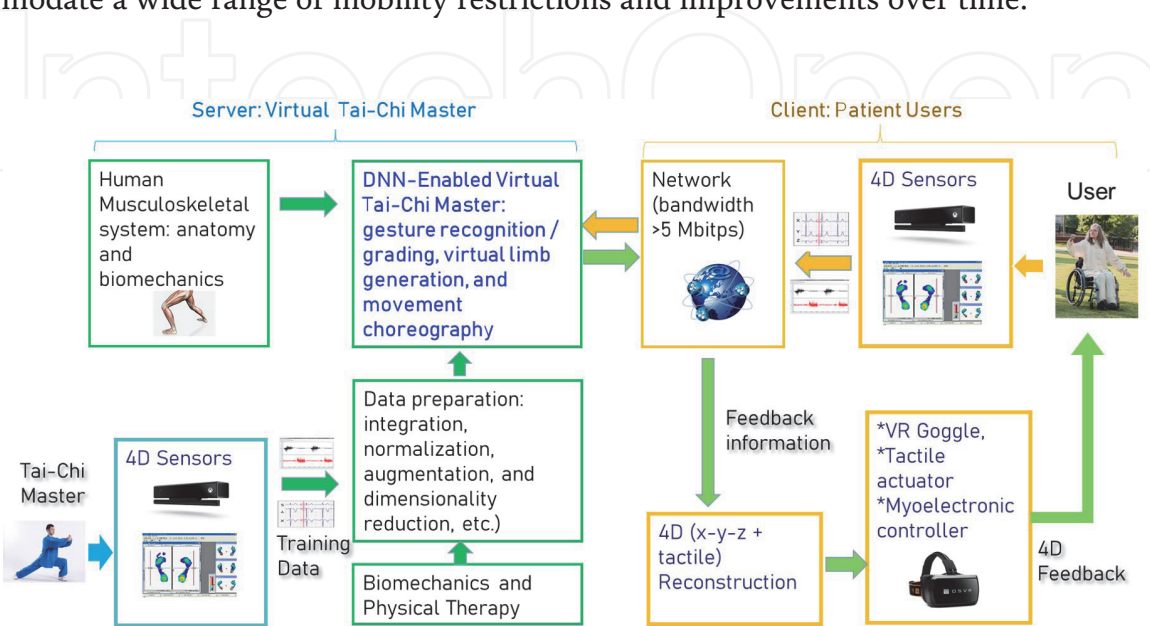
modate a wide range of mobility restrictions and improvements over time.

Server: Virtual Tai-Chi Master

Client: Patient Users

Human Musculoskeletal system: anatomy and biomechanics

DNN-Enabled Virtual Tai-Chi Master: gesture recognition / grading, virtual limb generation, and movement choreography

Network (bandwidth >5 Mbitps)

4D Sensors

User

Data preparation: integration, normalization, augmentation, and dimensionality reduction, etc.)

Feedback information

*VR Goggle, *Tactile actuator *Myoelectronic controller

Tai-Chi Master

4D Sensors

Training Data

4D (x-y-z + tactile) Reconstruction

4D Feedback

Biomechanics and Physical Therapy